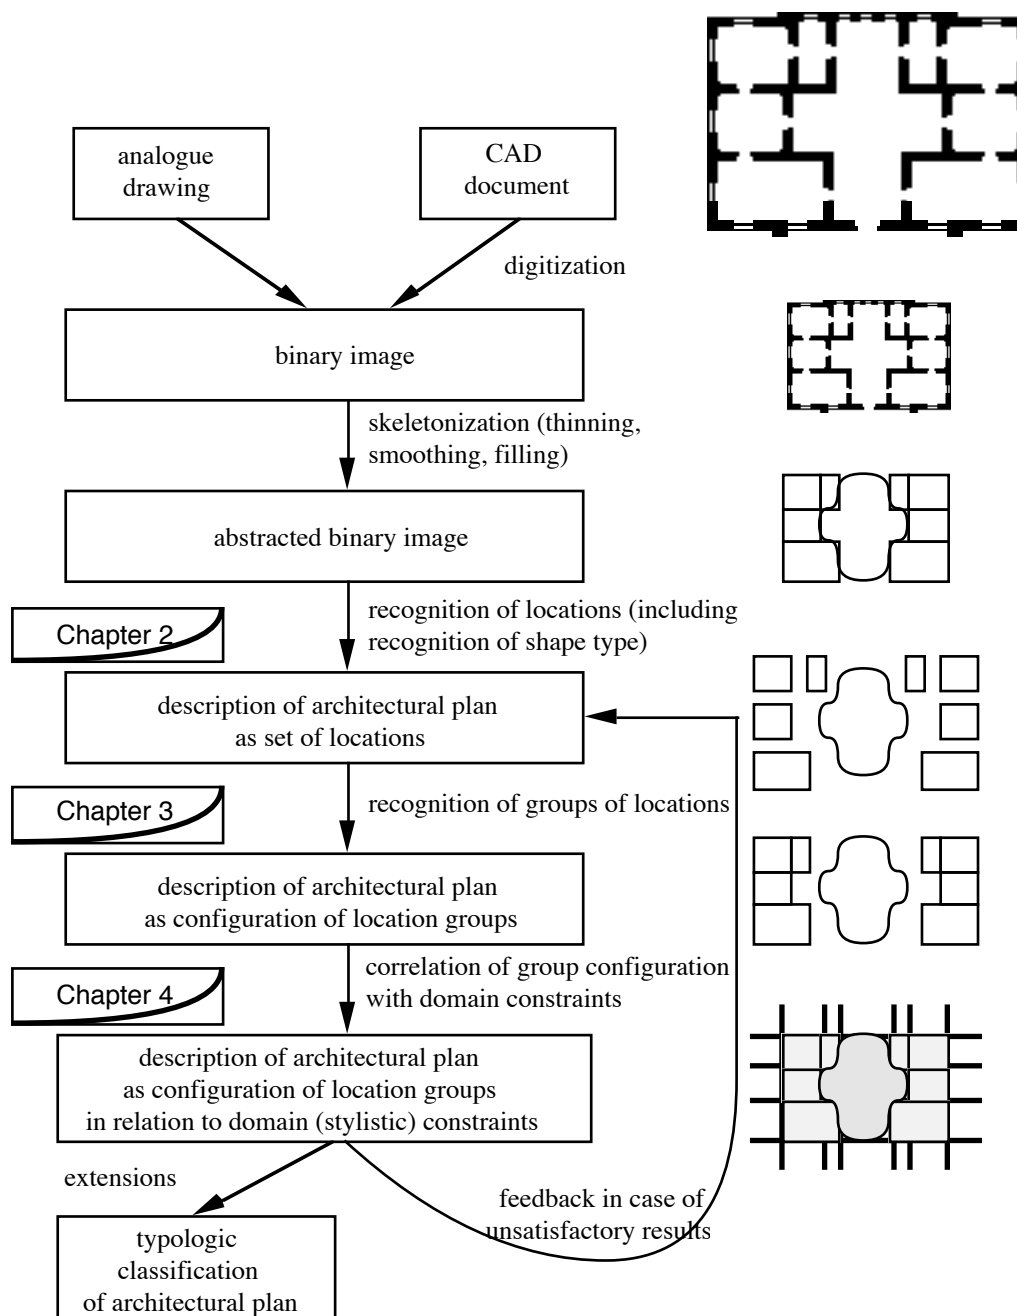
analogue drawing

CAD document

digitization

binary image

skeletonization (thinning, smoothing, filling)

abstracted binary image

recognition of locations (including recognition of shape type)

Chapter 2

description of architectural plan as set of locations

Chapter 3

recognition of groups of locations

description of architectural plan as configuration of location groups

Chapter 4

correlation of group configuration with domain constraints

description of architectural plan as configuration of location groups in relation to domain (stylistic) constraints

extensions

feedback in case of unsatisfactory results

typologic classification of architectural plan